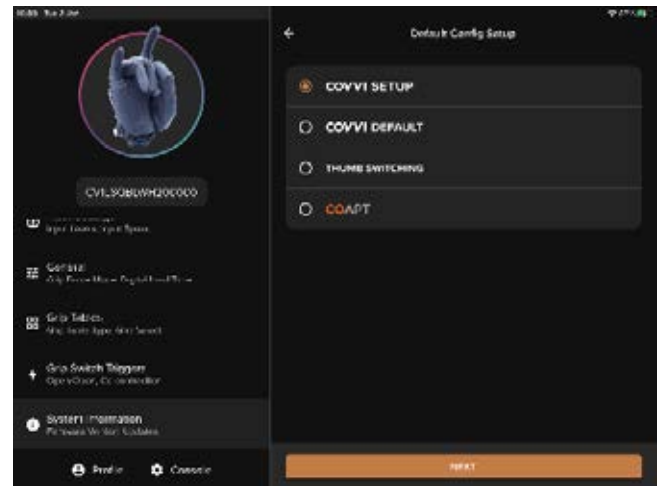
10:05 Tue 2 Jan

CVL50BDWH200000

Input Device, Input Types

General
Grip Force, Mode, Digital Input Timer

Grip Tables
Grip Table Type, Grip Select

Grip Switch Triggers
Open/Close, Co-contraction

System Information
Firmware Version, Updates

Profile
Console

Default Config Setup

COVVI SETUP

COVVI DEFAULT

THUMB SWITCHING

COAPT

NEXT